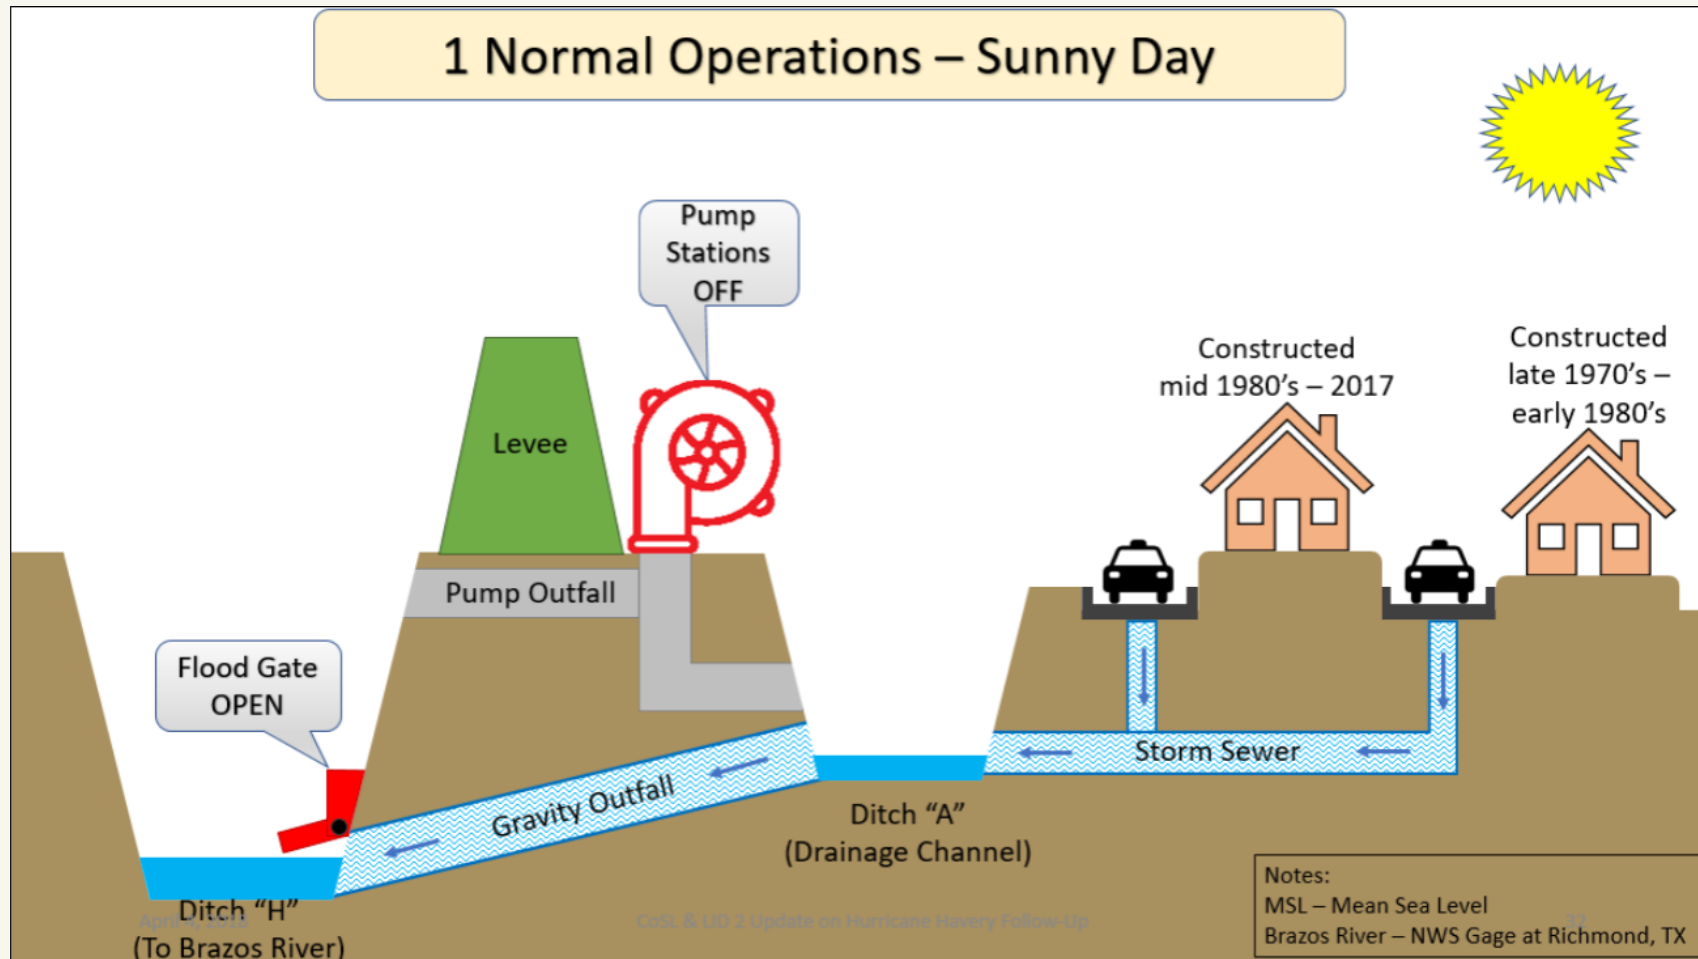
1 Normal Operations – Sunny Day

Pump Stations OFF

Constructed mid 1980's – 2017

Constructed late 1970's – early 1980's

Levee

Pump Outfall

Flood Gate OPEN

Gravity Outfall

Storm Sewer

Ditch "A" (Drainage Channel)

Ditch "H" (To Brazos River)

April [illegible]

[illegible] Update on Hurricane Harvey Follow-Up

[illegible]

Notes:
MSL – Mean Sea Level
Brazos River – NWS Gage at Richmond, TX